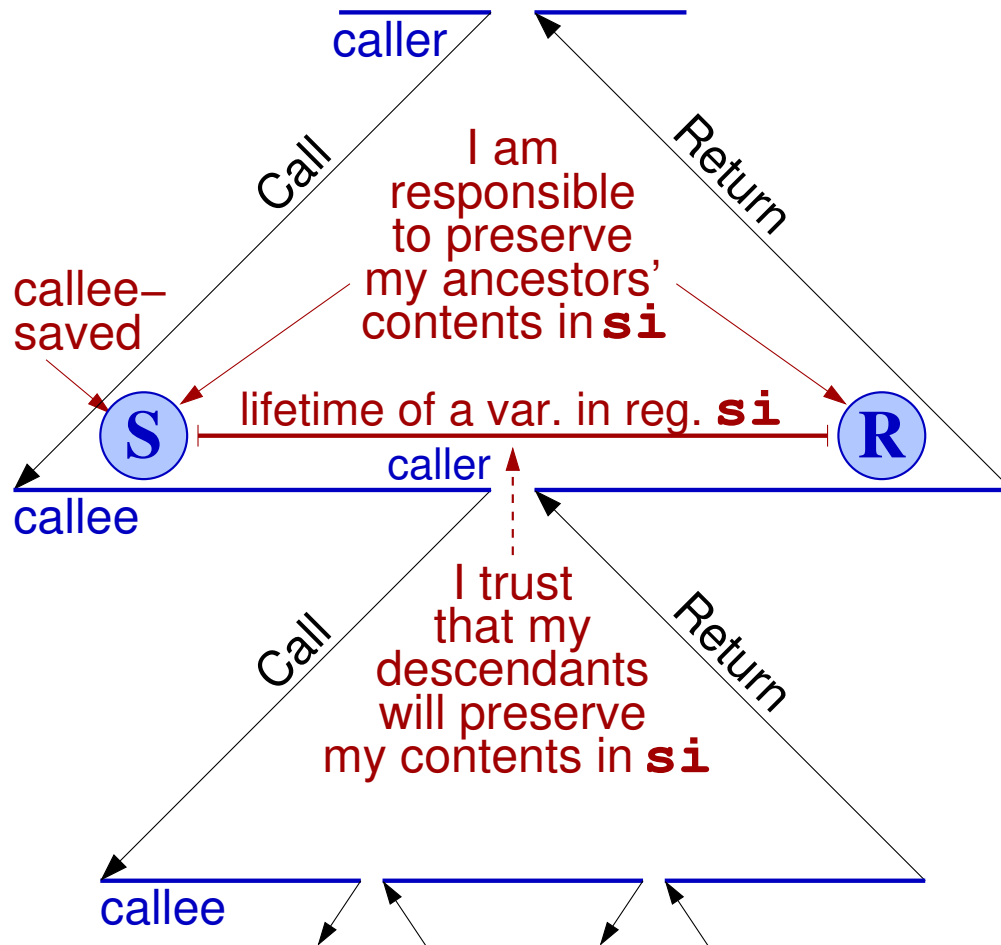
caller

Call

Return

I am responsible to preserve my ancestors' contents in **si**

callee–saved

S

lifetime of a var. in reg. **si**

R

caller

callee

I trust that my descendants will preserve my contents in **si**

Call

Return

callee